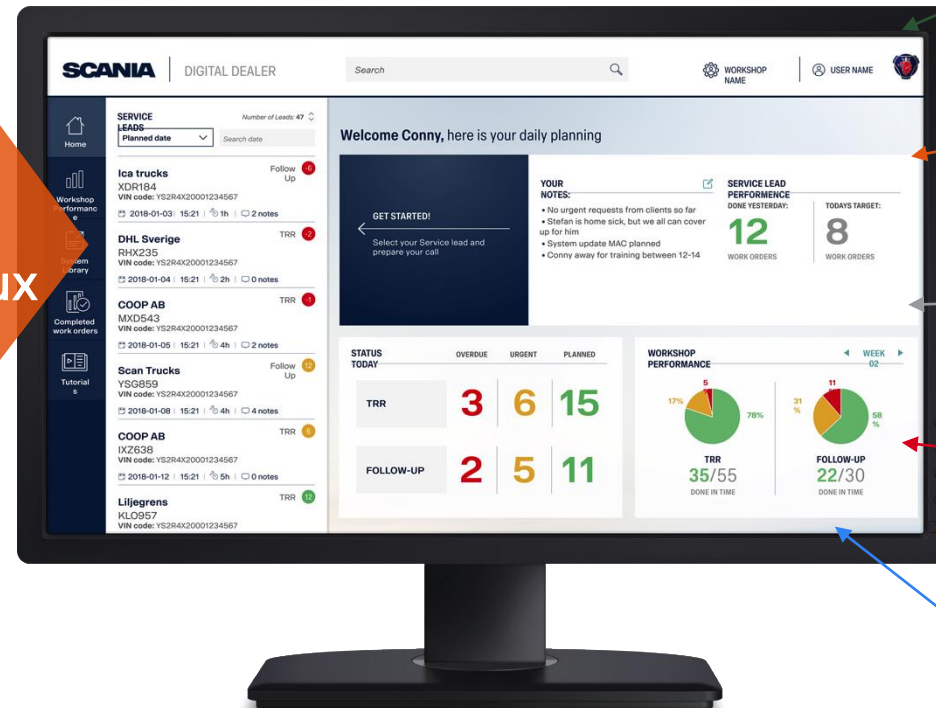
UX

SCANIA | DIGITAL DEALER

Search

WORKSHOP NAME

USER NAME

Home

Workshop Performance

System Library

Completed work orders

Tutorials

SERVICE LEADS

Number of Leads: 47

Planned date

Search date

Ica trucks
Follow Up 6
XDR184
VIN code: YS2R4X20001234567
2018-01-03 | 15:21 | 1h | 2 notes

DHL Sverige
TRR 2
RHX235
VIN code: YS2R4X20001234567
2018-01-04 | 15:21 | 2h | 0 notes

COOP AB
TRR 1
MXD543
VIN code: YS2R4X20001234567
2018-01-05 | 15:21 | 4h | 2 notes

Scan Trucks
Follow Up 12
YSG859
VIN code: YS2R4X20001234567
2018-01-08 | 15:21 | 4h | 4 notes

COOP AB
TRR 6
IXZ638
VIN code: YS2R4X20001234567
2018-01-12 | 15:21 | 5h | 0 notes

Liljegrens
TRR 12
KLO957
VIN code: YS2R4X20001234567

Welcome Conny, here is your daily planning

GET STARTED!

Select your Service lead and prepare your call

YOUR NOTES:
• No urgent requests from clients so far
• Stefan is home sick, but we all can cover up for him
• System update MAC planned
• Conny away for training between 12-14

SERVICE LEAD PERFORMENCE

DONE YESTERDAY:
12
WORK ORDERS

TODAYS TARGET:
8
WORK ORDERS

| STATUS TODAY | OVERDUE | URGENT | PLANNED |
|---|---|---|---|
| TRR | 3 | 6 | 15 |
| FOLLOW-UP | 2 | 5 | 11 |

WORKSHOP PERFORMANCE

WEEK 02

5
17%
78%

11
31 %
58 %

TRR
35/55
DONE IN TIME

FOLLOW-UP
22/30
DONE IN TIME